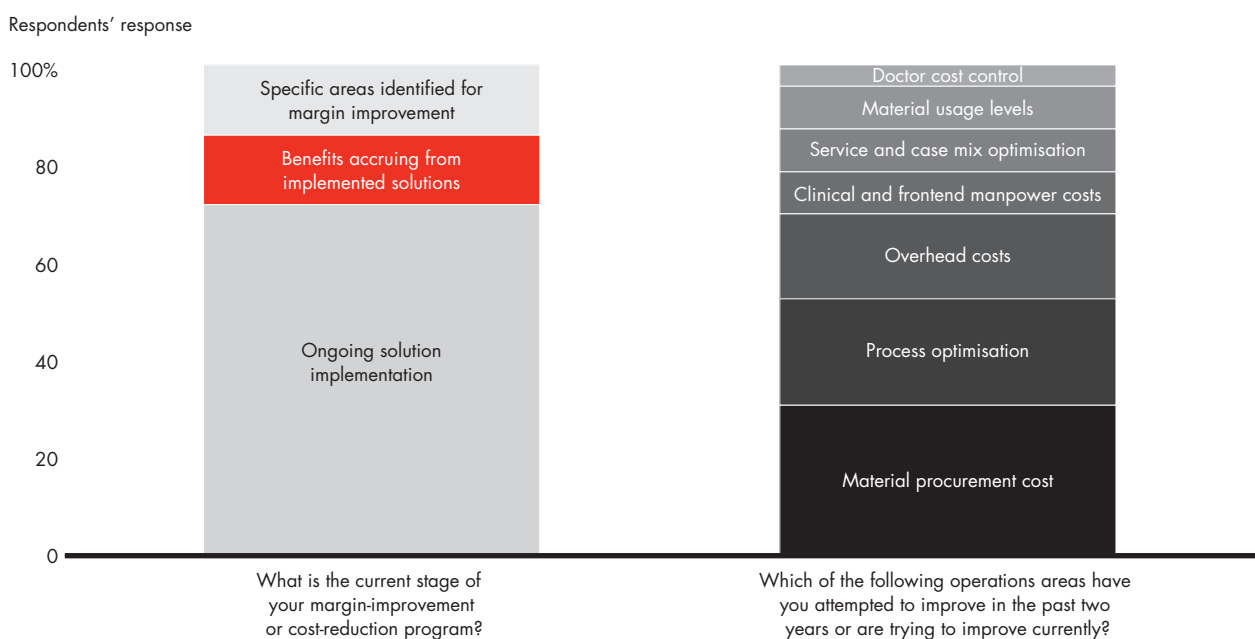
Respondents' response

100%

80

60

40

20

0

Specific areas identified for margin improvement

Benefits accruing from implemented solutions

Ongoing solution implementation

Doctor cost control

Material usage levels

Service and case mix optimisation

Clinical and frontend manpower costs

Overhead costs

Process optimisation

Material procurement cost

What is the current stage of your margin-improvement or cost-reduction program?

Which of the following operations areas have you attempted to improve in the past two years or are trying to improve currently?